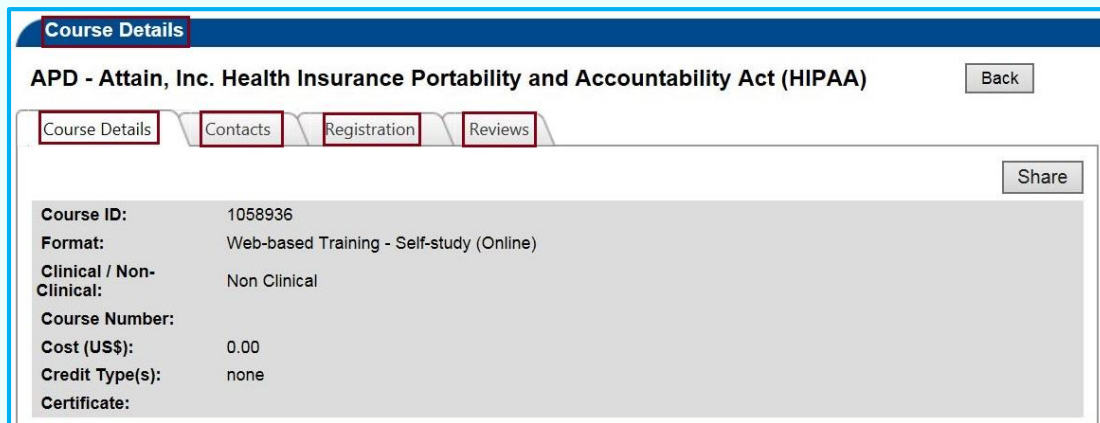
Course Details

APD - Attain, Inc. Health Insurance Portability and Accountability Act (HIPAA)

Back

Course Details | Contacts | Registration | Reviews

Share

| | |
|---|---|
| Course ID: | 1058936 |
| Format: | Web-based Training - Self-study (Online) |
| Clinical / Non-Clinical: | Non Clinical |
| Course Number: | |
| Cost (US$): | 0.00 |
| Credit Type(s): | none |
| Certificate: | |